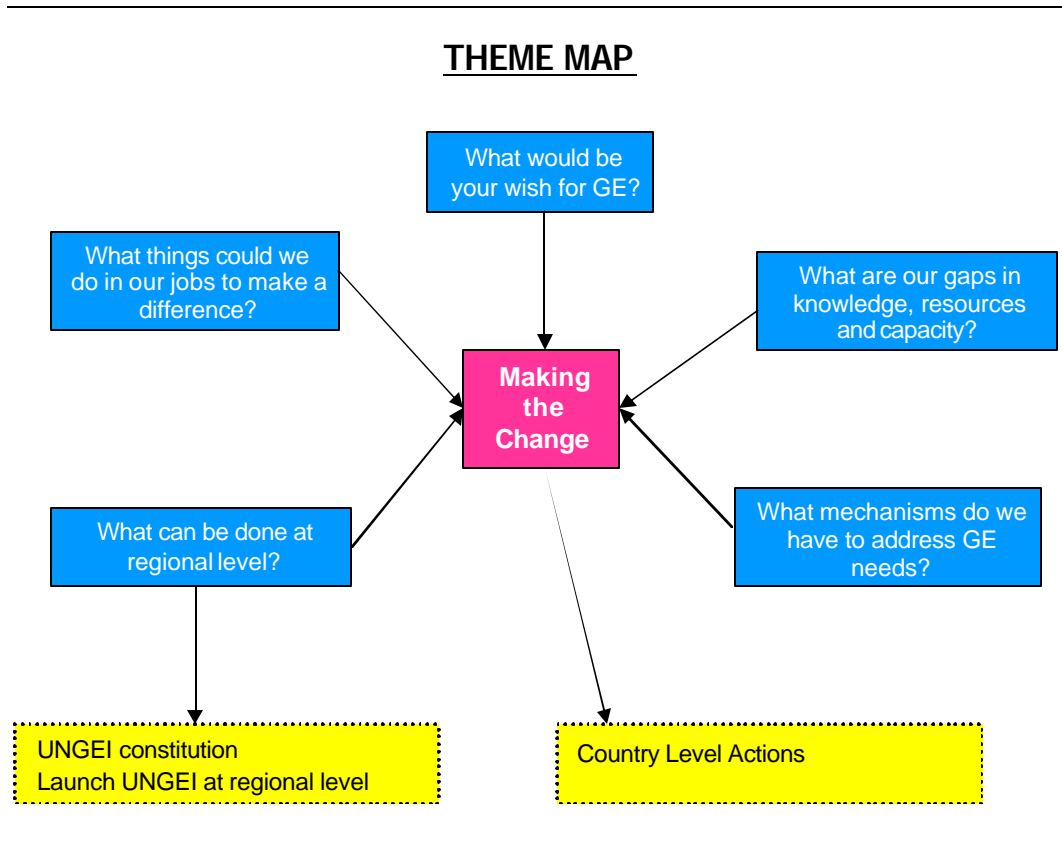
THEME MAP

What would be your wish for GE?

What things could we do in our jobs to make a difference?

What are our gaps in knowledge, resources and capacity?

Making the Change

What can be done at regional level?

What mechanisms do we have to address GE needs?

UNGEI constitution
Launch UNGEI at regional level

Country Level Actions